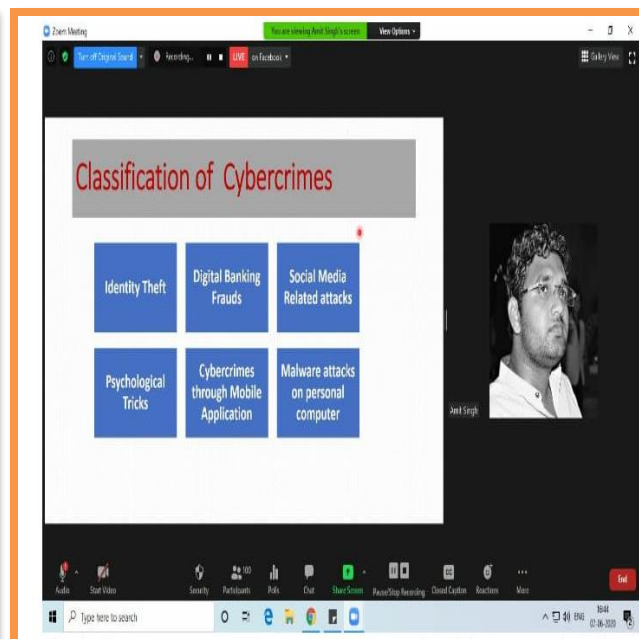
Zoom Meeting
You are viewing Amit Singh's screen
View Options
Turn off Original Sound
Recording...
LIVE
on Facebook
Gallery View

Classification of Cybercrimes

| Identity Theft | Digital Banking Frauds | Social Media Related attacks |
|---|---|---|
| Psychological Tricks | Cybercrimes through Mobile Application | Malware attacks on personal computer |

Amit Singh

Audio
Start Video
Security
100
Participants
Polls
Chat
Share Screen
Pause/Stop Recording
Closed Caption
Reactions
More
End

Type here to search
ENG
16:44
07-06-2020